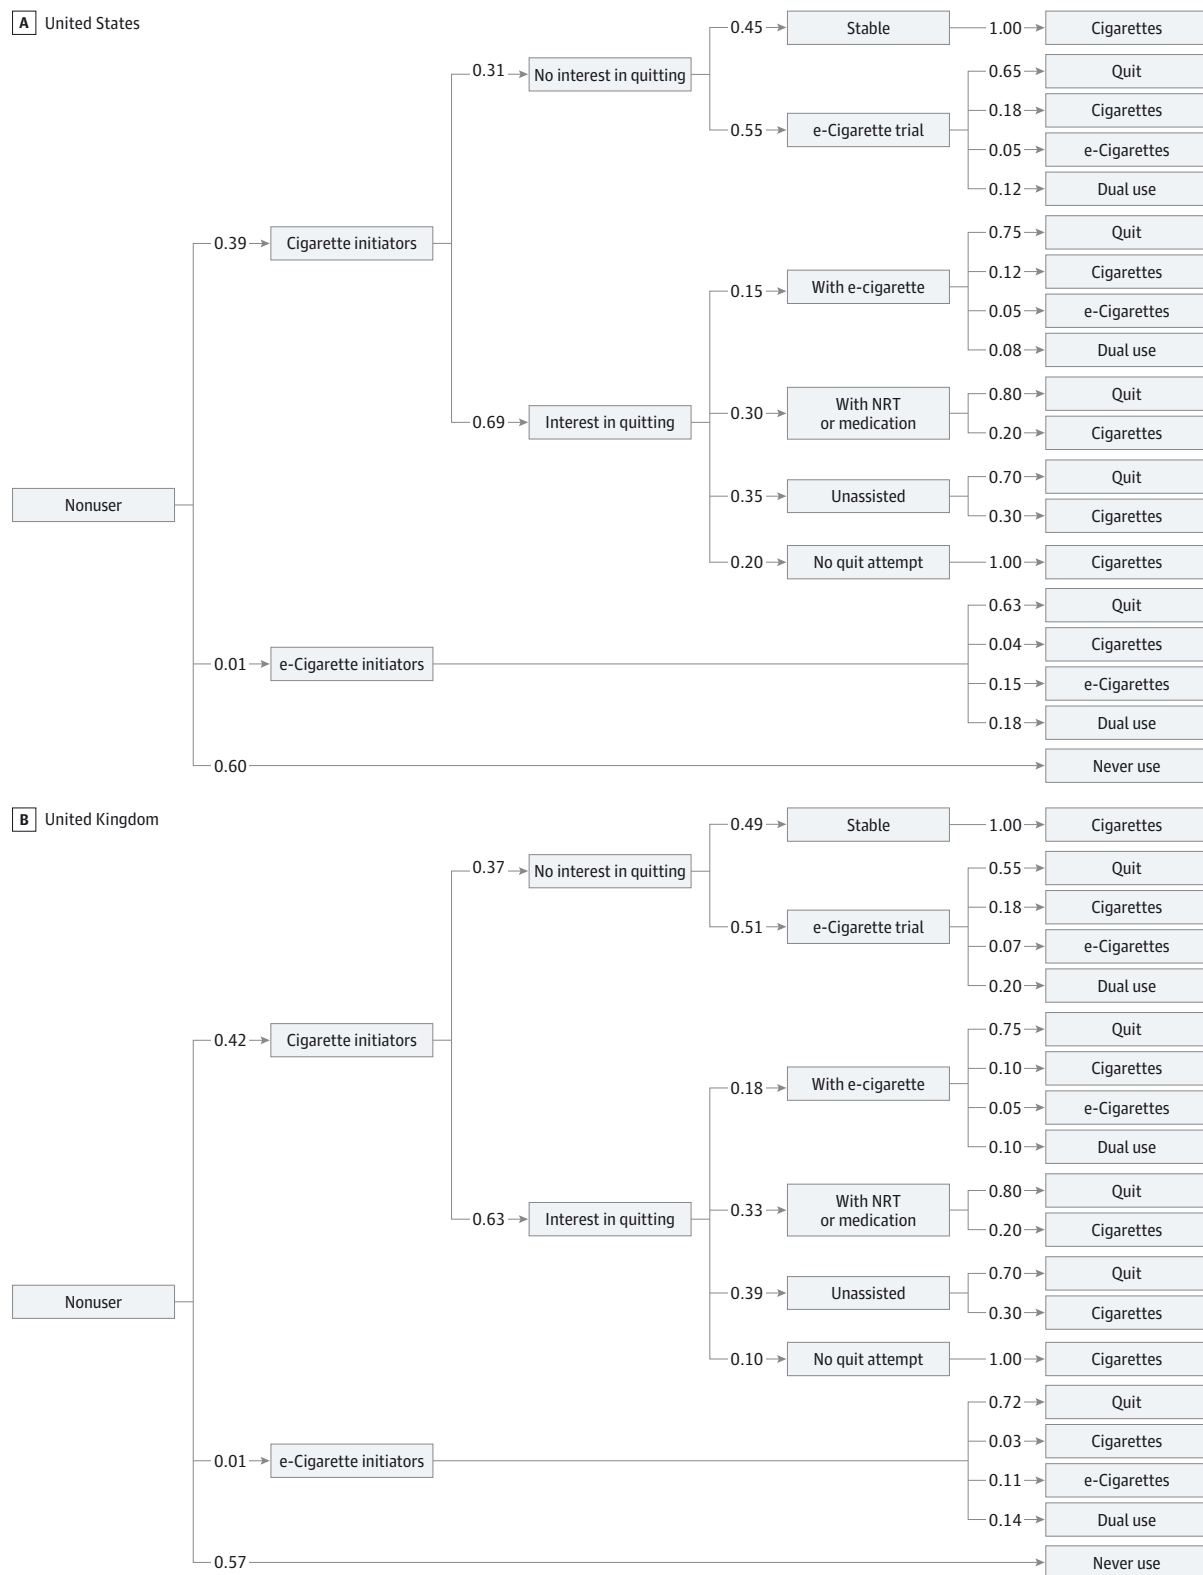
A United States

Nonuser

0.39 Cigarette initiators

0.31 No interest in quitting

0.45 Stable 1.00 Cigarettes

0.55 e-Cigarette trial

0.65 Quit

0.18 Cigarettes

0.05 e-Cigarettes

0.12 Dual use

0.69 Interest in quitting

0.15 With e-cigarette

0.75 Quit

0.12 Cigarettes

0.05 e-Cigarettes

0.08 Dual use

0.30 With NRT or medication

0.80 Quit

0.20 Cigarettes

0.35 Unassisted

0.70 Quit

0.30 Cigarettes

0.20 No quit attempt 1.00 Cigarettes

0.01 e-Cigarette initiators

0.63 Quit

0.04 Cigarettes

0.15 e-Cigarettes

0.18 Dual use

0.60 Never use

B United Kingdom

Nonuser

0.42 Cigarette initiators

0.37 No interest in quitting

0.49 Stable 1.00 Cigarettes

0.51 e-Cigarette trial

0.55 Quit

0.18 Cigarettes

0.07 e-Cigarettes

0.20 Dual use

0.63 Interest in quitting

0.18 With e-cigarette

0.75 Quit

0.10 Cigarettes

0.05 e-Cigarettes

0.10 Dual use

0.33 With NRT or medication

0.80 Quit

0.20 Cigarettes

0.39 Unassisted

0.70 Quit

0.30 Cigarettes

0.10 No quit attempt 1.00 Cigarettes

0.01 e-Cigarette initiators

0.72 Quit

0.03 Cigarettes

0.11 e-Cigarettes

0.14 Dual use

0.57 Never use